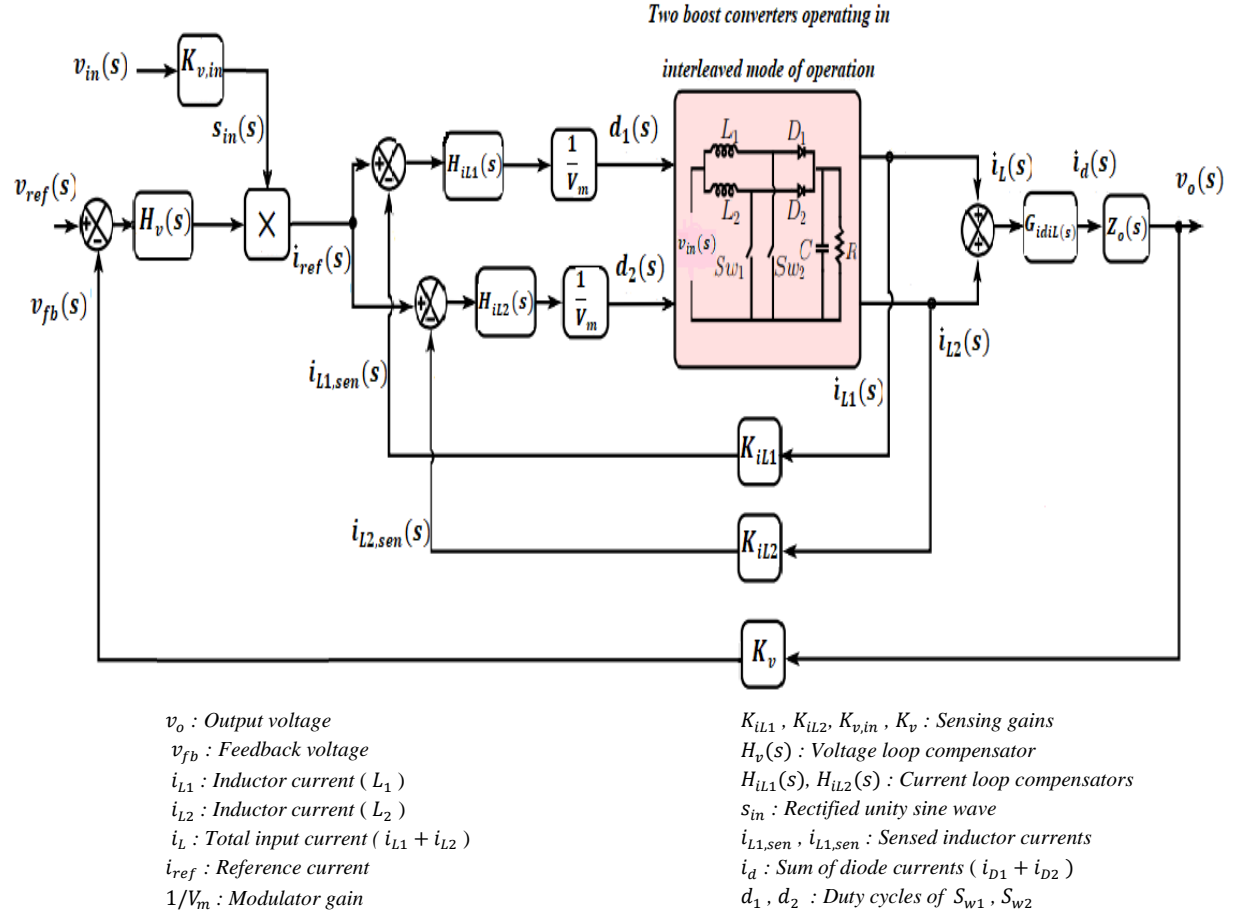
Two boost converters operating in

interleaved mode of operation

$v_{in}(s)$ $K_{v,in}$

$s_{in}(s)$

$v_{ref}(s)$ $H_v(s)$ $\times$ $i_{ref}(s)$

$v_{fb}(s)$

$H_{iL1}(s)$ $\frac{1}{V_m}$ $d_1(s)$

$H_{iL2}(s)$ $\frac{1}{V_m}$ $d_2(s)$

$L_1$ $D_1$ $L_2$ $D_2$ $v_{in}(s)$ $Sw_1$ $Sw_2$ $C$ $R$

$i_L(s)$ $i_d(s)$ $v_o(s)$

$G_{idiL(s)}$ $Z_o(s)$

$i_{L2}(s)$

$i_{L1}(s)$

$i_{L1,sen}(s)$

$K_{iL1}$

$i_{L2,sen}(s)$

$K_{iL2}$

$K_v$

$v_o$ : Output voltage
$v_{fb}$ : Feedback voltage
$i_{L1}$ : Inductor current ( $L_1$ )
$i_{L2}$ : Inductor current ( $L_2$ )
$i_L$ : Total input current ( $i_{L1} + i_{L2}$ )
$i_{ref}$ : Reference current
$1/V_m$ : Modulator gain

$K_{iL1}$ , $K_{iL2}$, $K_{v,in}$ , $K_v$ : Sensing gains
$H_v(s)$ : Voltage loop compensator
$H_{iL1}(s)$, $H_{iL2}(s)$ : Current loop compensators
$s_{in}$ : Rectified unity sine wave
$i_{L1,sen}$ , $i_{L1,sen}$ : Sensed inductor currents
$i_d$ : Sum of diode currents ( $i_{D1} + i_{D2}$ )
$d_1$ , $d_2$ : Duty cycles of $S_{w1}$ , $S_{w2}$